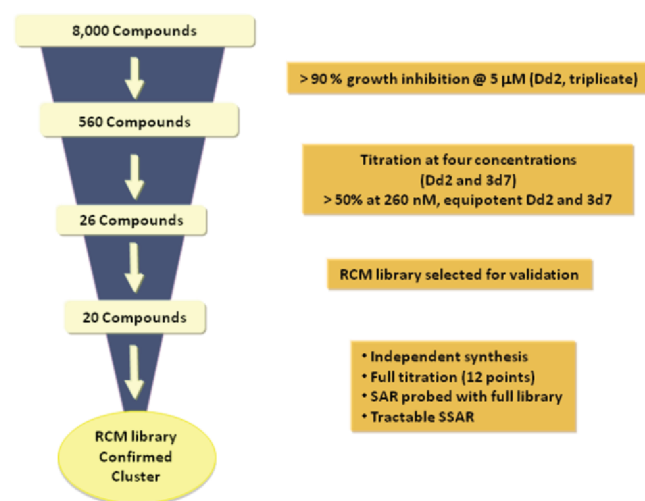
8,000 Compounds

> 90 % growth inhibition @ 5 μM (Dd2, triplicate)

560 Compounds

Titration at four concentrations (Dd2 and 3d7)
> 50% at 260 nM, equipotent Dd2 and 3d7

26 Compounds

RCM library selected for validation

20 Compounds

• Independent synthesis
• Full titration (12 points)
• SAR probed with full library
• Tractable SSAR

RCM library Confirmed Cluster